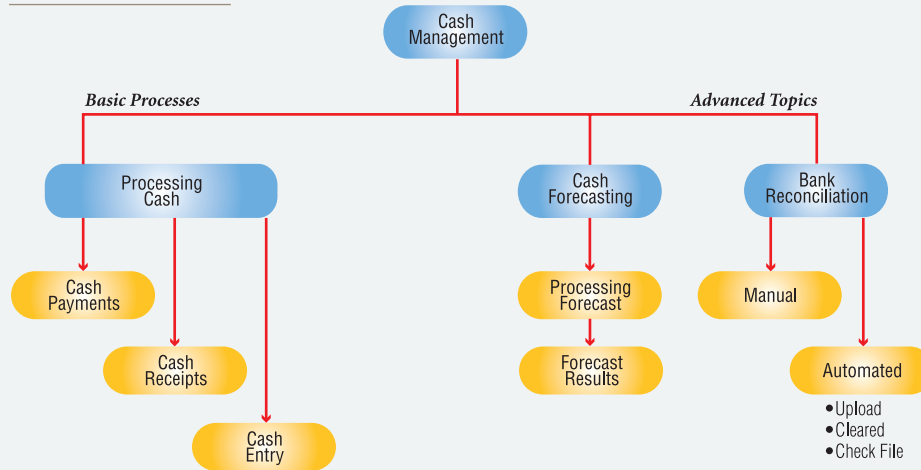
Cash Management

Basic Processes

Advanced Topics

Processing Cash

Cash Payments

Cash Receipts

Cash Entry

Cash Forecasting

Processing Forecast

Forecast Results

Bank Reconciliation

Manual

Automated
• Upload
• Cleared
• Check File